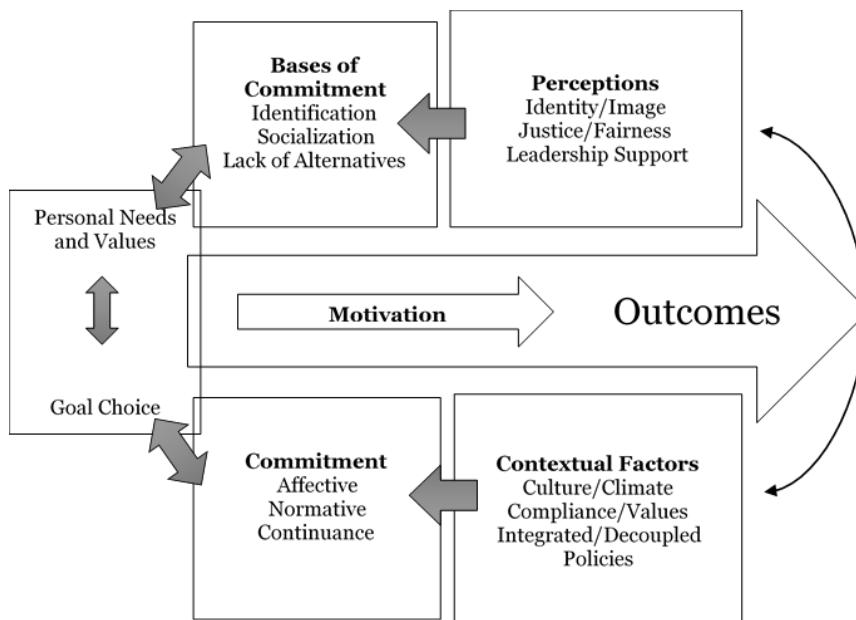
**Bases of Commitment**
Identification
Socialization
Lack of Alternatives

**Perceptions**
Identity/Image
Justice/Fairness
Leadership Support

Personal Needs and Values

Goal Choice

**Motivation**

Outcomes

**Commitment**
Affective
Normative
Continuance

**Contextual Factors**
Culture/Climate
Compliance/Values
Integrated/Decoupled Policies